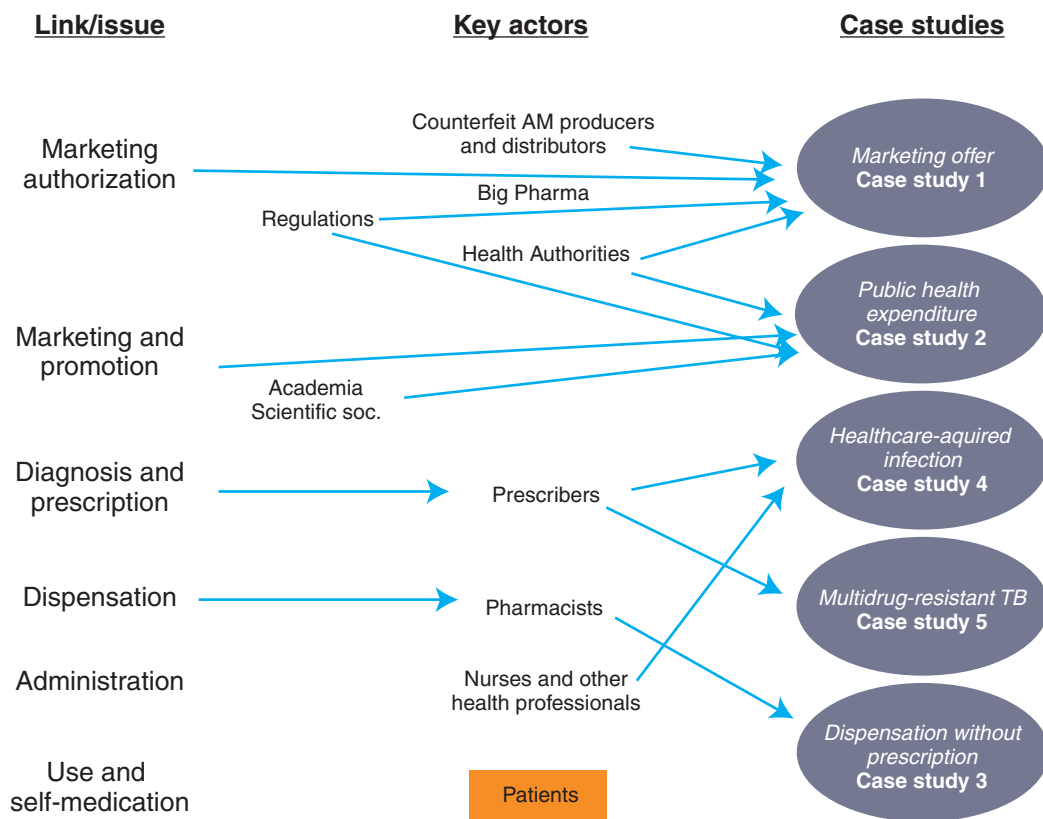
Link/issue

Key actors

Case studies

Marketing authorization

Counterfeit AM producers and distributors

Big Pharma

Regulations

Health Authorities

Marketing offer
Case study 1

Public health expenditure
Case study 2

Marketing and promotion

Academia
Scientific soc.

Healthcare-aquired infection
Case study 4

Diagnosis and prescription

Prescribers

Multidrug-resistant TB
Case study 5

Dispensation

Pharmacists

Administration

Nurses and other health professionals

Dispensation without prescription
Case study 3

Use and self-medication

Patients